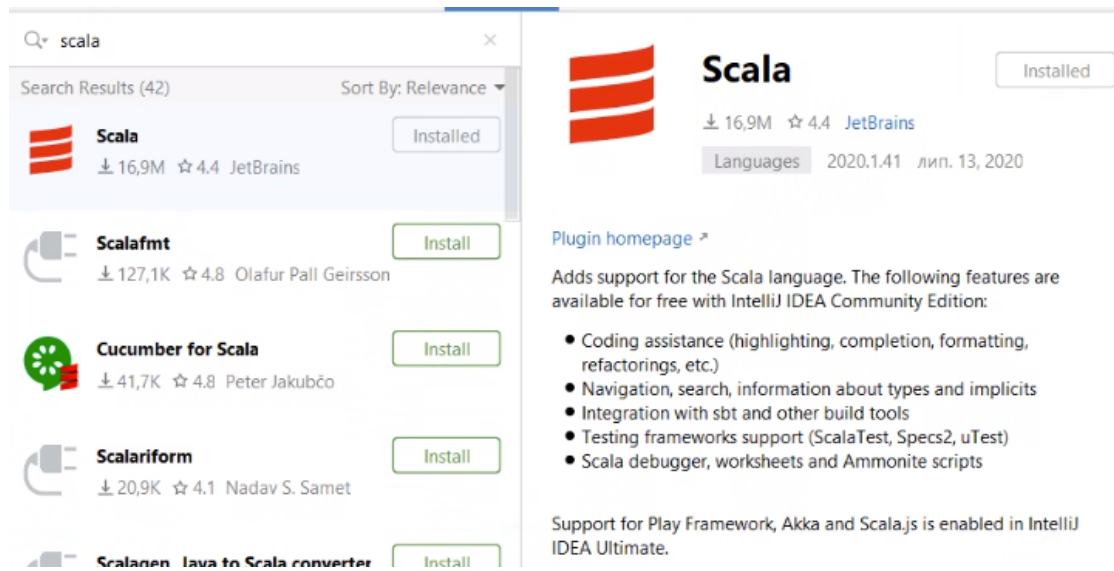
scala

Search Results (42)
Sort By: Relevance

Scala
16,9M 4.4 JetBrains
Installed

Scalafmt
127,1K 4.8 Olafur Pall Geirsson
Install

Cucumber for Scala
41,7K 4.8 Peter Jakubčo
Install

Scalariform
20,9K 4.1 Nadav S. Samet
Install

Scalagen, Java to Scala converter
Install

Scala
Installed
16,9M 4.4 JetBrains
Languages 2020.1.41 лип. 13, 2020

Plugin homepage ↗

Adds support for the Scala language. The following features are available for free with IntelliJ IDEA Community Edition:

- Coding assistance (highlighting, completion, formatting, refactorings, etc.)
- Navigation, search, information about types and implicits
- Integration with sbt and other build tools
- Testing frameworks support (ScalaTest, Specs2, uTest)
- Scala debugger, worksheets and Ammonite scripts

Support for Play Framework, Akka and Scala.js is enabled in IntelliJ IDEA Ultimate.